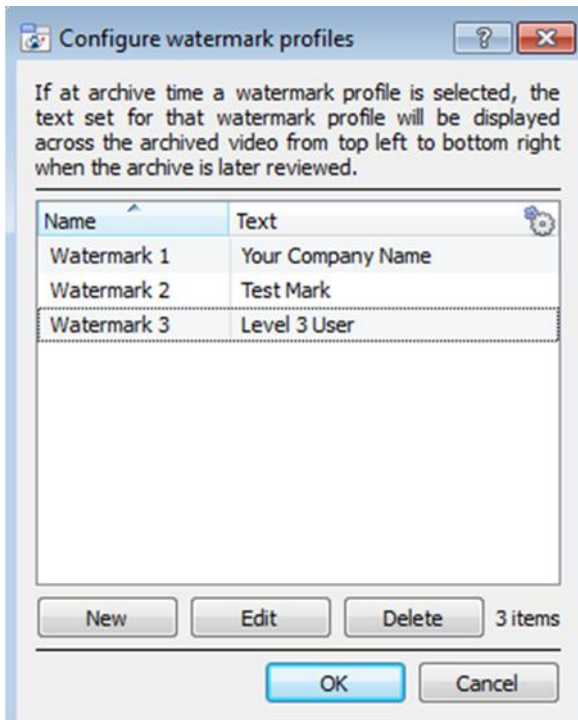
Configure watermark profiles

?

If at archive time a watermark profile is selected, the text set for that watermark profile will be displayed across the archived video from top left to bottom right when the archive is later reviewed.

| Name | Text |
|---|---|
| Watermark 1 | Your Company Name |
| Watermark 2 | Test Mark |
| Watermark 3 | Level 3 User |

New

Edit

Delete

3 items

OK

Cancel